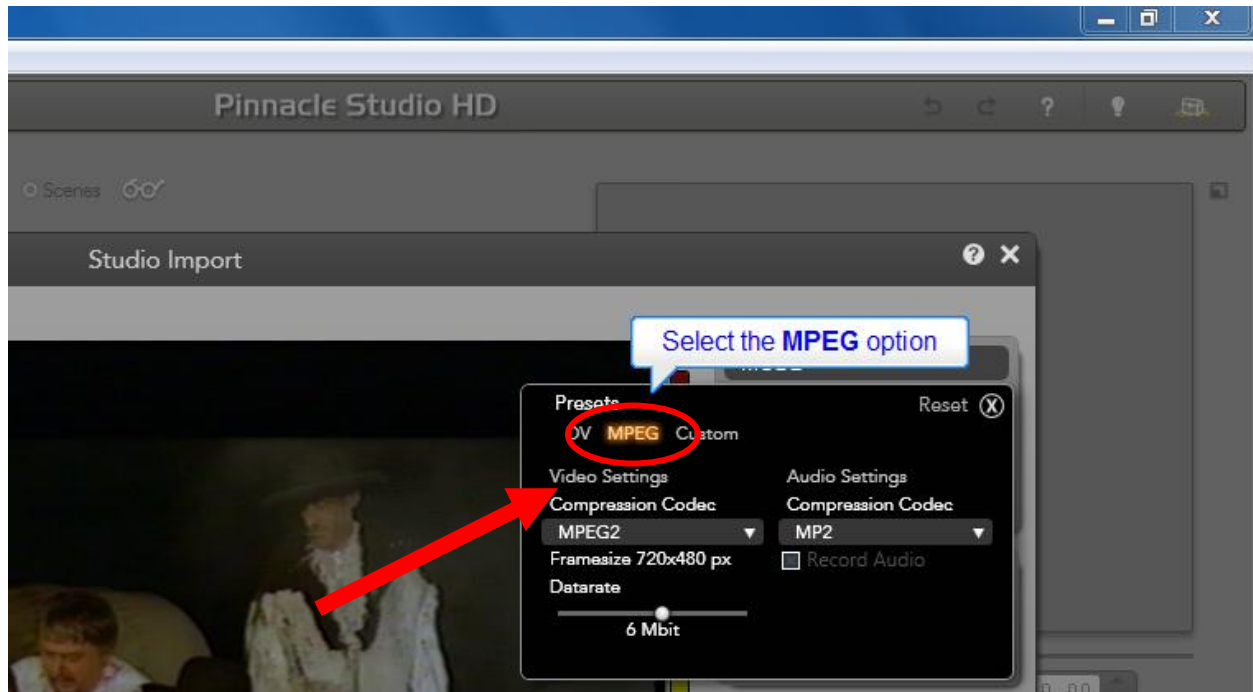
Pinnacle Studio HD

Scenes

Studio Import

Select the **MPEG** option

Presets

Reset

DV MPEG Custom

Video Settings

Compression Codec

MPEG2

Framesize 720x480 px

Datarate

6 Mbit

Audio Settings

Compression Codec

MP2

Record Audio